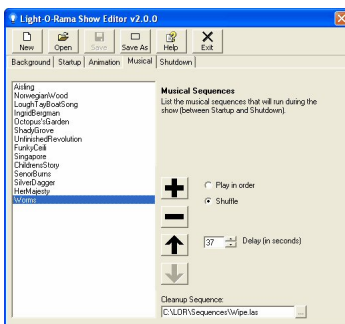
Light-O-Rama Show Editor v2.0.0

New Open Save Save As Help Exit

Background Startup Animation Musical Shutdown

Aisling
NorwegianWood
LoughTayBoatSong
IngridBergman
Octopus'sGarden
ShadyGrove
UnfinishedRevolution
FunkyCeili
Singapore
ChildrensStory
SenorBurns
SilverDagger
HerMajesty
Worms

Musical Sequences
List the musical sequences that will run during the show (between Startup and Shutdown).

Play in order
Shuffle

37 Delay (in seconds)

Cleanup Sequence:
C:\LOR\Sequences\Wipe.las